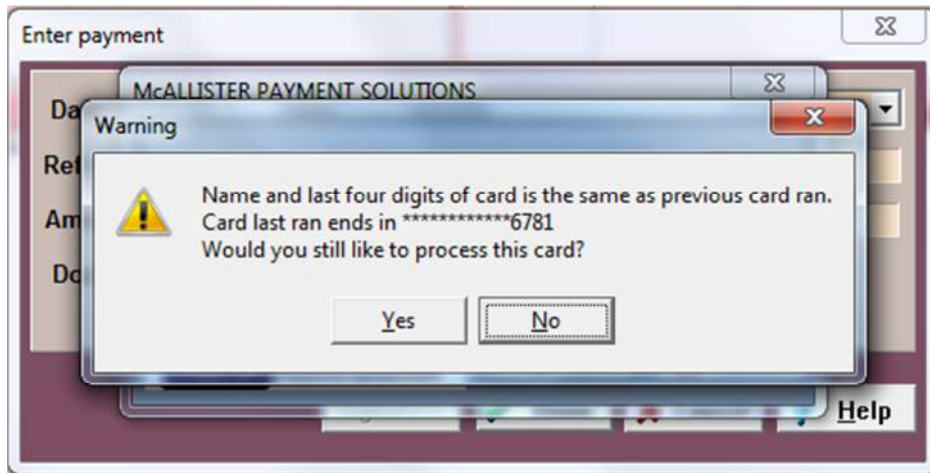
Enter payment

McALLISTER PAYMENT SOLUTIONS

Da

Ref

Am

Do

Warning

Name and last four digits of card is the same as previous card ran.
Card last ran ends in ************6781
Would you still like to process this card?

Yes

No

Help